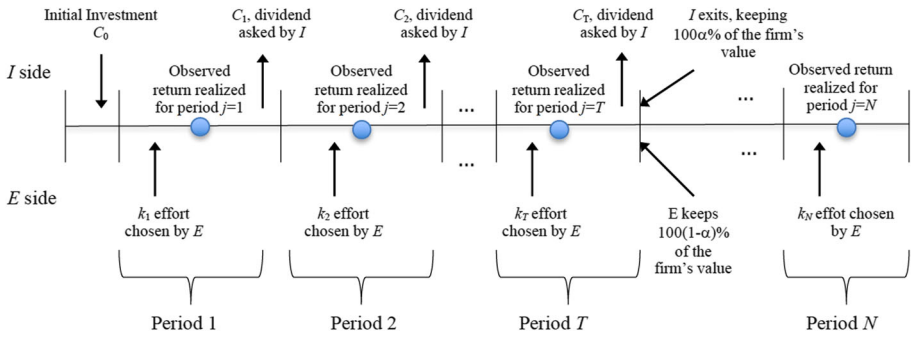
Initial Investment $C_0$

$C_1$, dividend asked by $I$

$C_2$, dividend asked by $I$

$C_T$, dividend asked by $I$

$I$ exits, keeping 100α% of the firm's value

$I$ side

Observed return realized for period $j$=1

Observed return realized for period $j$=2

...

Observed return realized for period $j$=$T$

...

Observed return realized for period $j$=$N$

...

...

$E$ side

$k_1$ effort chosen by $E$

$k_2$ effort chosen by $E$

$k_T$ effort chosen by $E$

E keeps 100(1-α)% of the firm's value

$k_N$ effot chosen by $E$

Period 1

Period 2

Period $T$

Period $N$